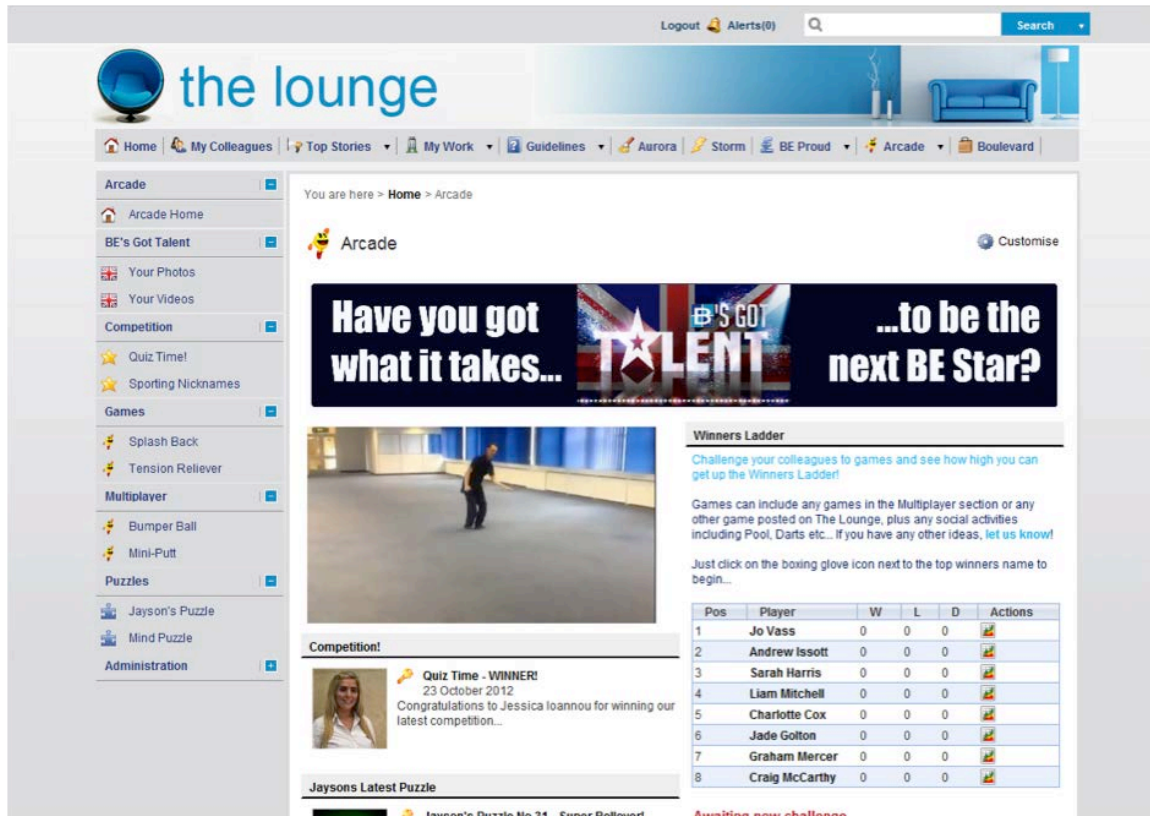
Logout Alerts(0) Search

the lounge

Home | My Colleagues | Top Stories | My Work | Guidelines | Aurora | Storm | BE Proud | Arcade | Boulevard

Arcade
Arcade Home
BE's Got Talent
Your Photos
Your Videos
Competition
Quiz Time!
Sporting Nicknames
Games
Splash Back
Tension Reliever
Multiplayer
Bumper Ball
Mini-Putt
Puzzles
Jayson's Puzzle
Mind Puzzle
Administration

You are here > Home > Arcade

Arcade

Customise

Have you got what it takes... BE'S GOT TALENT ...to be the next BE Star?

Winners Ladder

Challenge your colleagues to games and see how high you can get up the Winners Ladder!

Games can include any games in the Multiplayer section or any other game posted on The Lounge, plus any social activities including Pool, Darts etc... If you have any other ideas, let us know!

Just click on the boxing glove icon next to the top winners name to begin...

| Pos | Player | W | L | D | Actions |
|---|---|---|---|---|---|
| 1 | Jo Vass | 0 | 0 | 0 | |
| 2 | Andrew Issott | 0 | 0 | 0 | |
| 3 | Sarah Harris | 0 | 0 | 0 | |
| 4 | Liam Mitchell | 0 | 0 | 0 | |
| 5 | Charlotte Cox | 0 | 0 | 0 | |
| 6 | Jade Golton | 0 | 0 | 0 | |
| 7 | Graham Mercer | 0 | 0 | 0 | |
| 8 | Craig McCarthy | 0 | 0 | 0 | |

Competition!

Quiz Time - WINNER!
23 October 2012
Congratulations to Jessica Ioannou for winning our latest competition...

Jaysons Latest Puzzle

Jayson's Puzzle No 31 - Super Rollover!

Awaiting new challenge